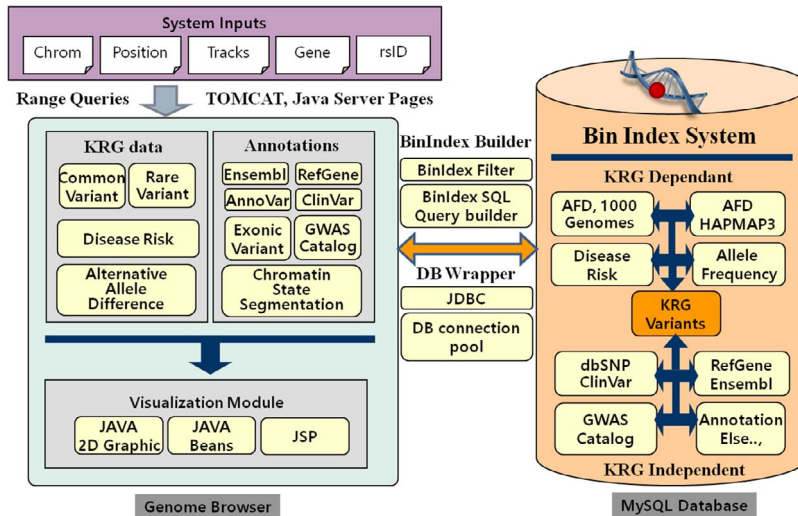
System Inputs

Chrom

Position

Tracks

Gene

rsID

Range Queries

TOMCAT, Java Server Pages

KRG data

Common Variant

Rare Variant

Disease Risk

Alternative Allele Difference

Annotations

Ensembl

RefGene

AnnoVar

ClinVar

Exonic Variant

GWAS Catalog

Chromatin State Segmentation

Visualization Module

JAVA 2D Graphic

JAVA Beans

JSP

Genome Browser

BinIndex Builder

BinIndex Filter

BinIndex SQL Query builder

DB Wrapper

JDBC

DB connection pool

Bin Index System

KRG Dependant

AFD, 1000 Genomes

AFD HAPMAP3

Disease Risk

Allele Frequency

KRG Variants

dbSNP ClinVar

RefGene Ensembl

GWAS Catalog

Annotation Else..,

KRG Independent

MySQL Database